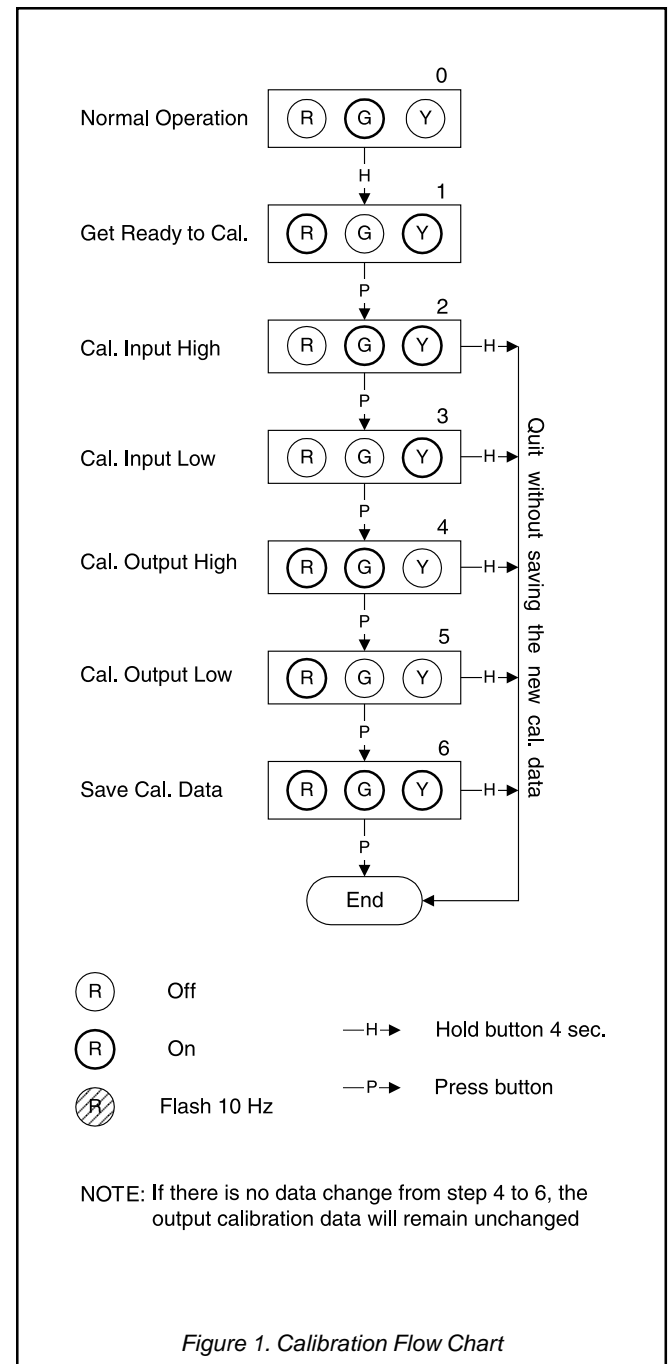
0
Normal Operation
R G Y
H
1
Get Ready to Cal.
R G Y
P
2
Cal. Input High
R G Y
H
P
3
Cal. Input Low
R G Y
H
P
4
Cal. Output High
R G Y
H
P
5
Cal. Output Low
R G Y
H
P
6
Save Cal. Data
R G Y
H
P
End

Quit without saving the new cal. data

R Off

R On

R Flash 10 Hz

H Hold button 4 sec.

P Press button

NOTE: If there is no data change from step 4 to 6, the output calibration data will remain unchanged

Figure 1. Calibration Flow Chart